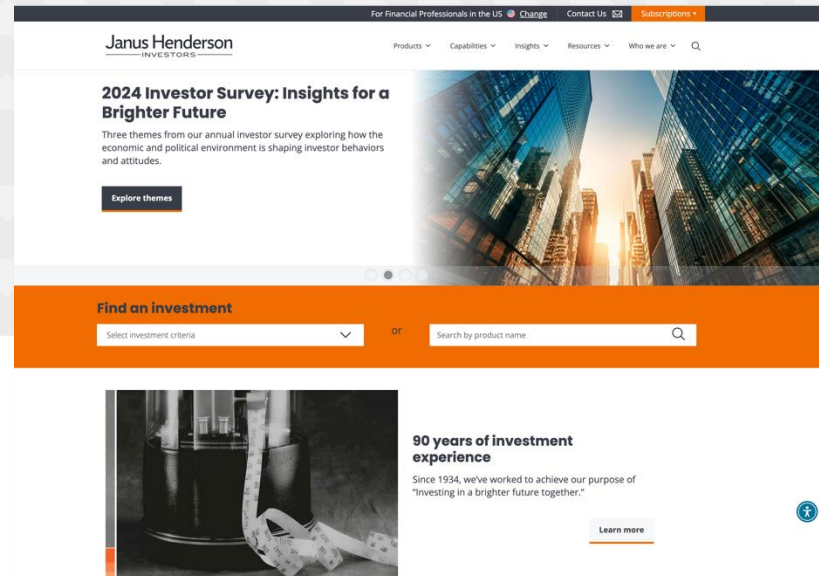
For Financial Professionals in the US Change Contact Us Subscriptions +

Janus Henderson
INVESTORS

Products Capabilities Insights Resources Who we are

2024 Investor Survey: Insights for a Brighter Future

Three themes from our annual investor survey exploring how the economic and political environment is shaping investor behaviors and attitudes.

Explore themes

Find an investment

Select investment criteria

or

Search by product name

90 years of investment experience

Since 1934, we've worked to achieve our purpose of "Investing in a brighter future together."

Learn more